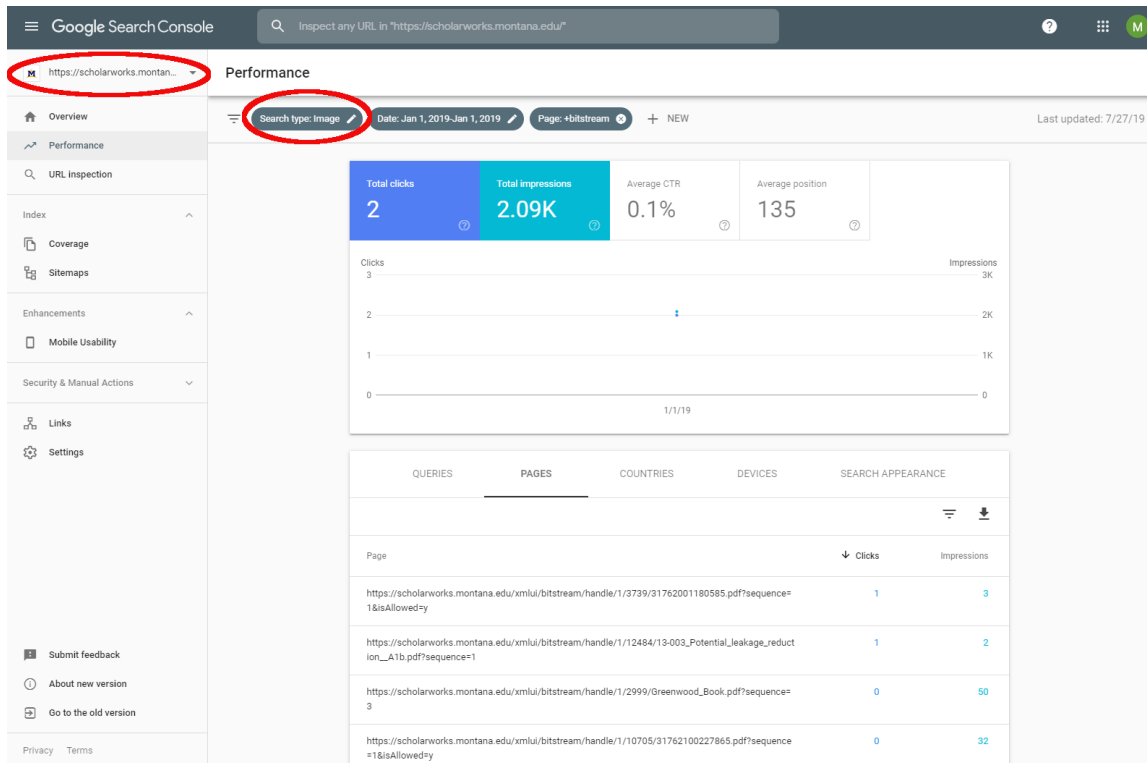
Google Search Console

Inspect any URL in "https://scholarworks.montana.edu/"

M

https://scholarworks.montan...

Performance

Overview
Performance
URL inspection

Index
Coverage
Sitemaps

Enhancements
Mobile Usability

Security & Manual Actions

Links
Settings

Submit feedback
About new version
Go to the old version

Privacy Terms

Search type: Image
Date: Jan 1, 2019-Jan 1, 2019
Page: +bitstream
NEW

Last updated: 7/27/19

Total clicks
2

Total impressions
2.09K

Average CTR
0.1%

Average position
135

Clicks
Impressions
3
3K
2
2K
1
1K
0
0
1/1/19

QUERIES PAGES COUNTRIES DEVICES SEARCH APPEARANCE

| Page | Clicks | Impressions |
|---|---|---|
| https://scholarworks.montana.edu/xmlui/bitstream/handle/1/3739/31762001180585.pdf?sequence=1&isAllowed=y | 1 | 3 |
| https://scholarworks.montana.edu/xmlui/bitstream/handle/1/12484/13-003_Potential_leakage_reduction__A1b.pdf?sequence=1 | 1 | 2 |
| https://scholarworks.montana.edu/xmlui/bitstream/handle/1/2999/Greenwood_Book.pdf?sequence=3 | 0 | 50 |
| https://scholarworks.montana.edu/xmlui/bitstream/handle/1/10705/31762100227865.pdf?sequence=1&isAllowed=y | 0 | 32 |